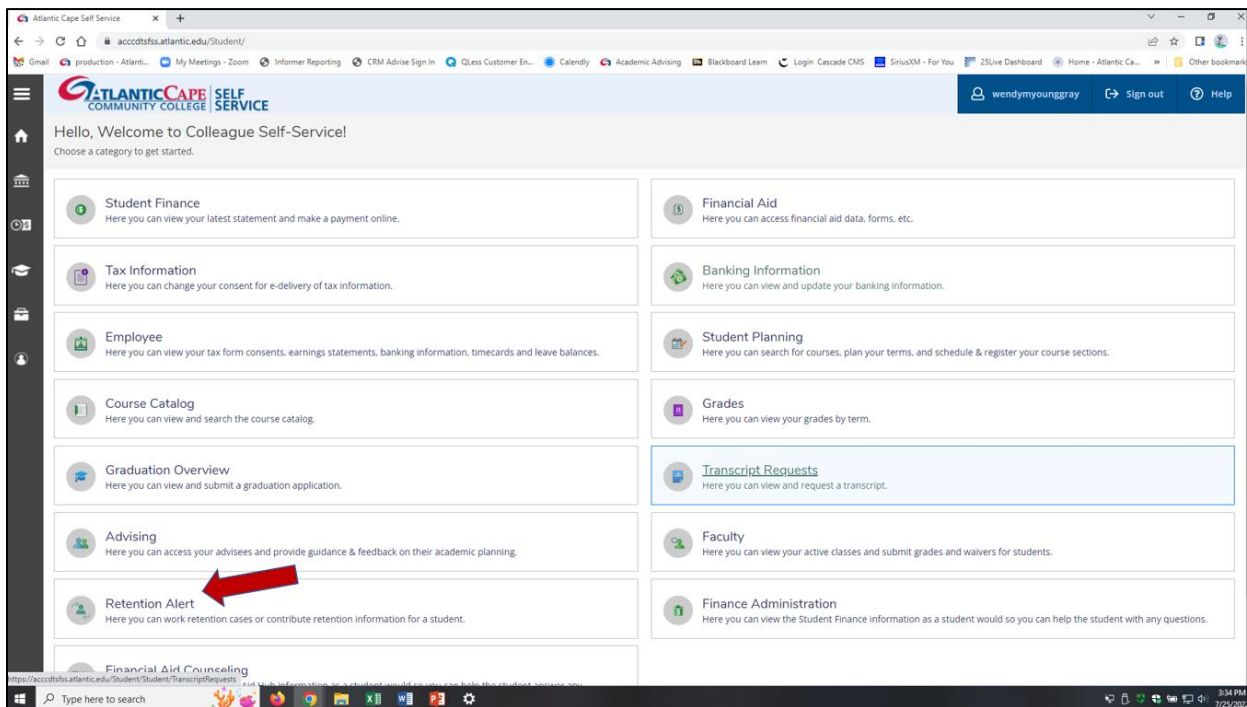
Atlantic Cape Self Service

acccdtsfss.atlantic.edu/Student/

Gmail | production - Atlanti... | My Meetings - Zoom | Informer Reporting | CRM Advise Sign In | QLess Customer En... | Calendly | Academic Advising | Blackboard Learn | Login Cascade CMS | SiriusXM - For You | 25Live Dashboard | Home - Atlantic Ca... | » | Other bookmarks

ATLANTICCAPE COMMUNITY COLLEGE SELF SERVICE

wendymyounggray | Sign out | Help

Hello, Welcome to Colleague Self-Service!
Choose a category to get started.

Student Finance
Here you can view your latest statement and make a payment online.

Financial Aid
Here you can access financial aid data, forms, etc.

Tax Information
Here you can change your consent for e-delivery of tax information.

Banking Information
Here you can view and update your banking information.

Employee
Here you can view your tax form consents, earnings statements, banking information, timecards and leave balances.

Student Planning
Here you can search for courses, plan your terms, and schedule & register your course sections.

Course Catalog
Here you can view and search the course catalog.

Grades
Here you can view your grades by term.

Graduation Overview
Here you can view and submit a graduation application.

Transcript Requests
Here you can view and request a transcript.

Advising
Here you can access your advisees and provide guidance & feedback on their academic planning.

Faculty
Here you can view your active classes and submit grades and waivers for students.

Retention Alert
Here you can work retention cases or contribute retention information for a student.

Finance Administration
Here you can view the Student Finance information as a student would so you can help the student with any questions.

Financial Aid Counseling
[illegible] Aid Hub information as a student would so you can help the student answer any

https://acccdtsfss.atlantic.edu/Student/Student/TranscriptRequests

Type here to search

3:34 PM
7/25/202